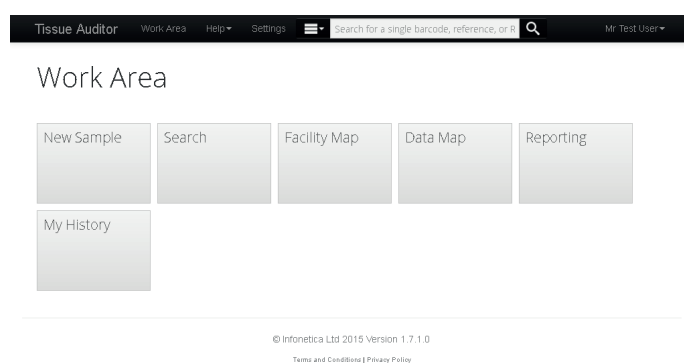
Tissue Auditor Work Area Help▾ Settings ▾ Search for a single barcode, reference, or R Mr Test User▾

Work Area

New Sample

Search

Facility Map

Data Map

Reporting

My History

© Infonetica Ltd 2015 Version 1.7.1.0

Terms and Conditions | Privacy Policy